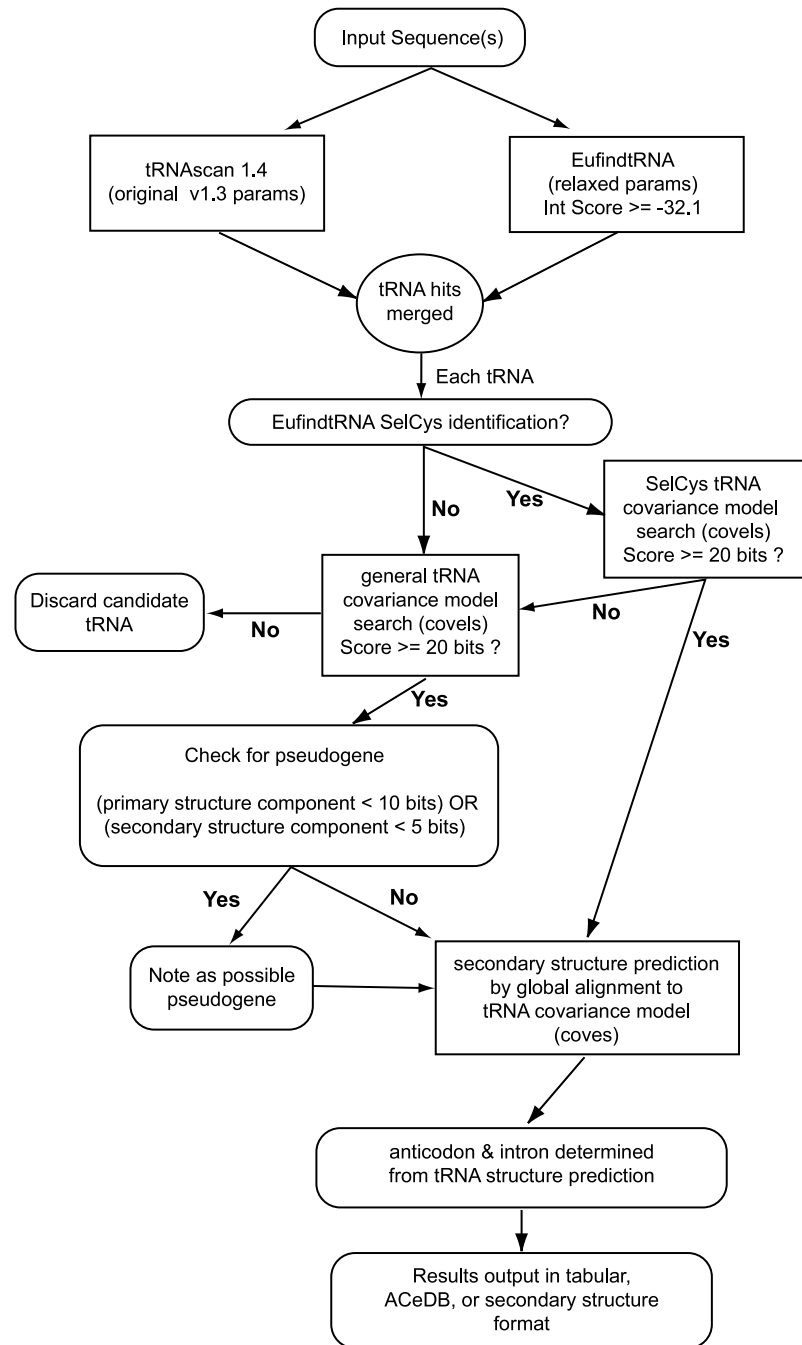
Input Sequence(s)

tRNAscan 1.4
(original v1.3 params)

EufindtRNA
(relaxed params)
Int Score >= -32.1

tRNA hits merged

Each tRNA

EufindtRNA SelCys identification?

No

Yes

SelCys tRNA covariance model search (covels)
Score >= 20 bits ?

Discard candidate tRNA

No

general tRNA covariance model search (covels)
Score >= 20 bits ?

No

Yes

Yes

Check for pseudogene

(primary structure component < 10 bits) OR
(secondary structure component < 5 bits)

Yes

No

Note as possible pseudogene

secondary structure prediction by global alignment to tRNA covariance model (coves)

anticodon & intron determined from tRNA structure prediction

Results output in tabular, ACeDB, or secondary structure format